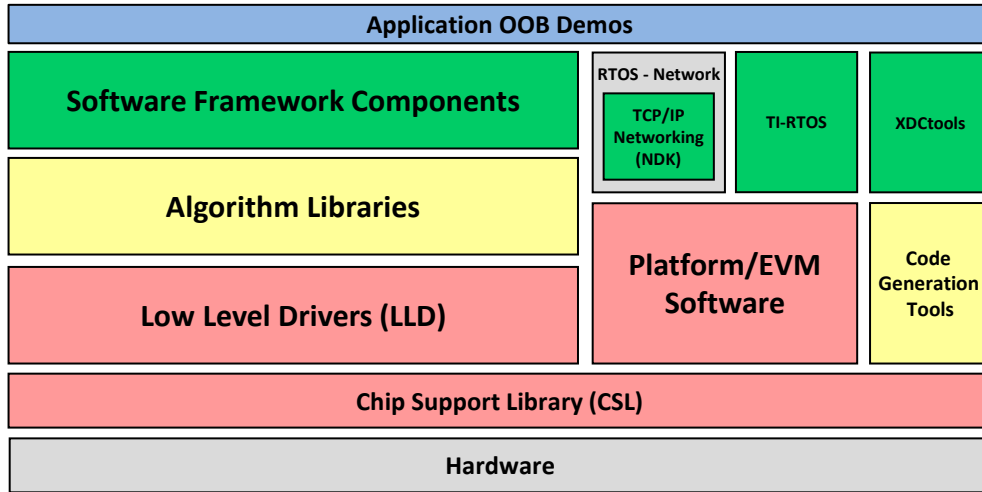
Application OOB Demos

Software Framework Components

RTOS - Network

TCP/IP Networking (NDK)

TI-RTOS

XDCtools

Algorithm Libraries

Platform/EVM Software

Code Generation Tools

Low Level Drivers (LLD)

Chip Support Library (CSL)

Hardware